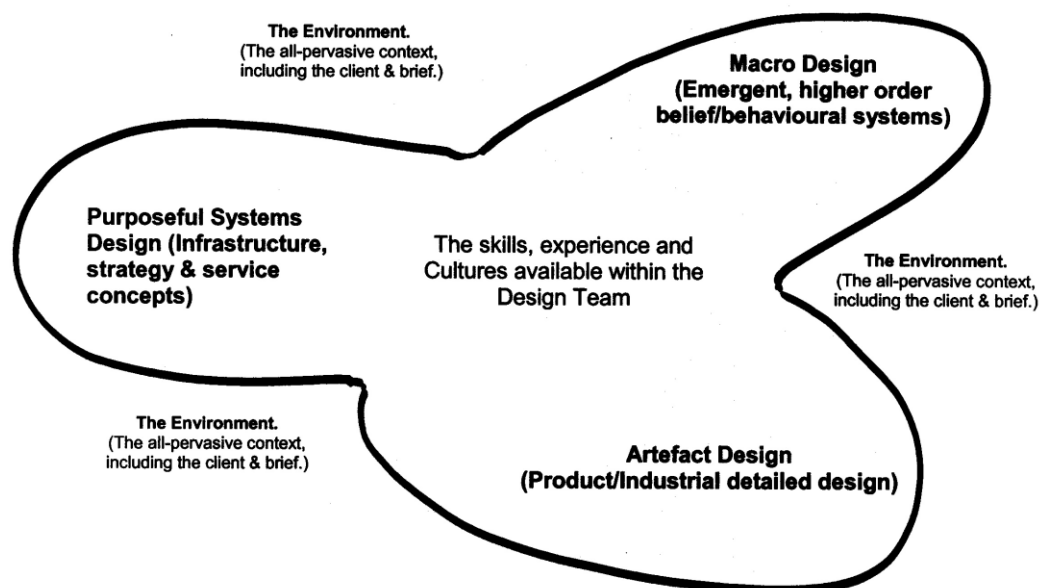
The Environment.
(The all-pervasive context, including the client & brief.)

Macro Design
(Emergent, higher order belief/behavioural systems)

Purposeful Systems Design (Infrastructure, strategy & service concepts)

The skills, experience and Cultures available within the Design Team

The Environment.
(The all-pervasive context, including the client & brief.)

The Environment.
(The all-pervasive context, including the client & brief.)

Artefact Design
(Product/Industrial detailed design)